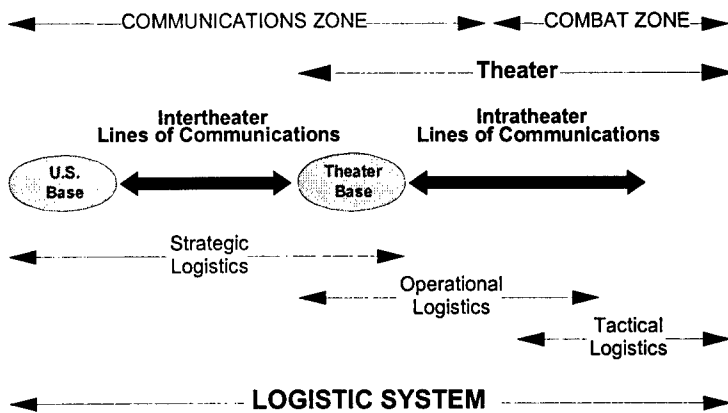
COMMUNICATIONS ZONE

COMBAT ZONE

Theater

Intertheater Lines of Communications

Intratheater Lines of Communications

U.S. Base

Theater Base

Strategic Logistics

Operational Logistics

Tactical Logistics

LOGISTIC SYSTEM